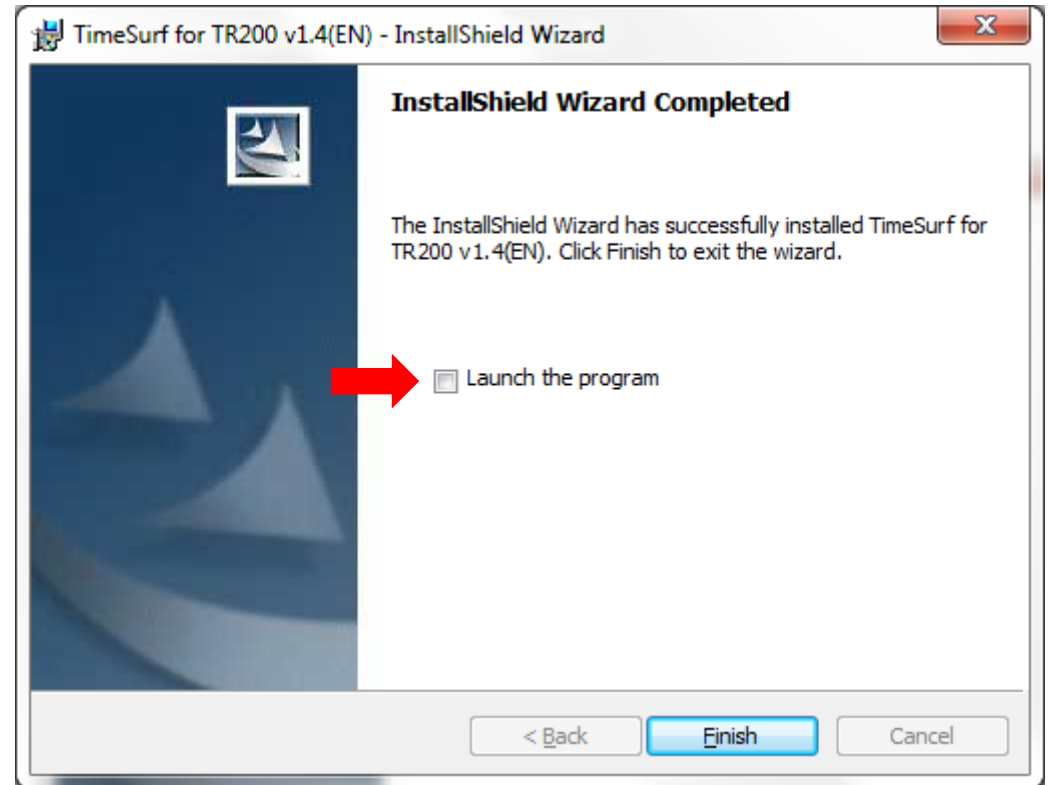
TimeSurf for TR200 v1.4(EN) - InstallShield Wizard

InstallShield Wizard Completed

The InstallShield Wizard has successfully installed TimeSurf for TR200 v1.4(EN). Click Finish to exit the wizard.

Launch the program

< Back

Finish

Cancel